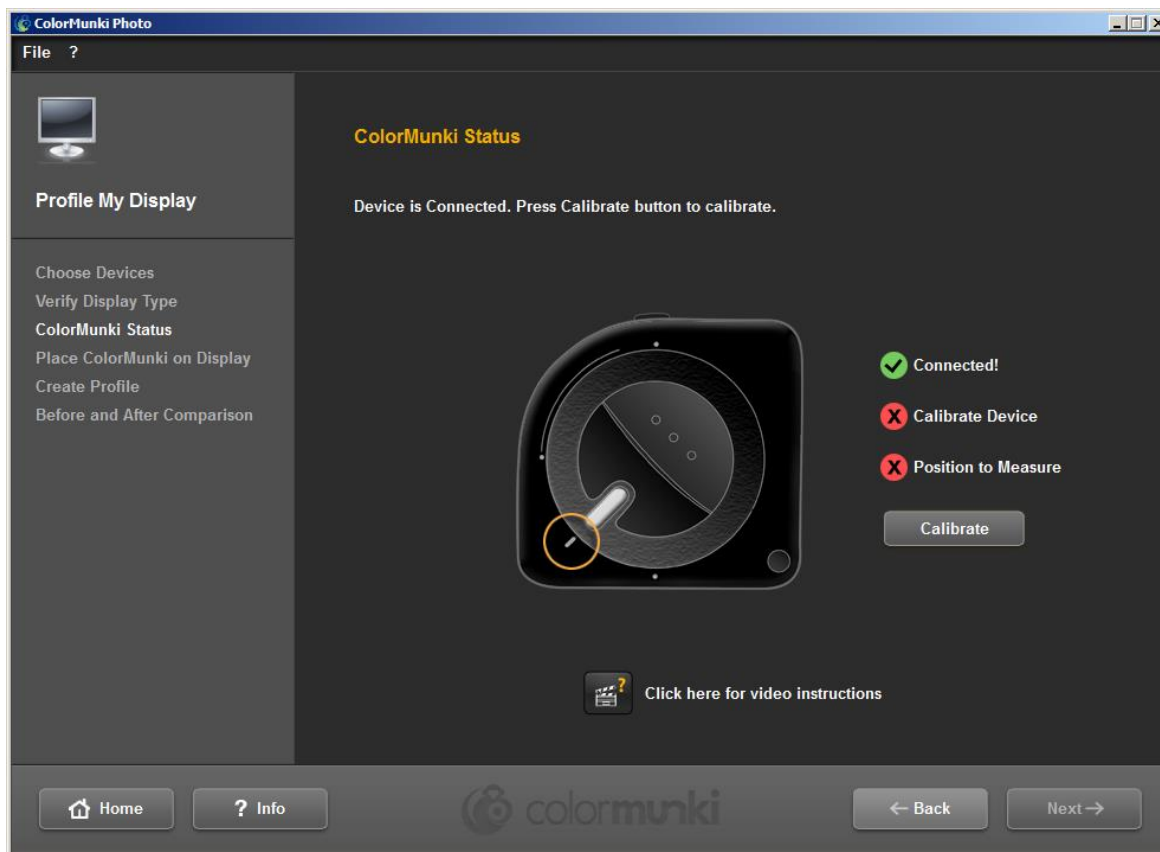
ColorMunki Photo

File ?

Profile My Display

Choose Devices
Verify Display Type
ColorMunki Status
Place ColorMunki on Display
Create Profile
Before and After Comparison

ColorMunki Status

Device is Connected. Press Calibrate button to calibrate.

Connected!

Calibrate Device

Position to Measure

Calibrate

Click here for video instructions

Home

? Info

colormunki

← Back

Next →